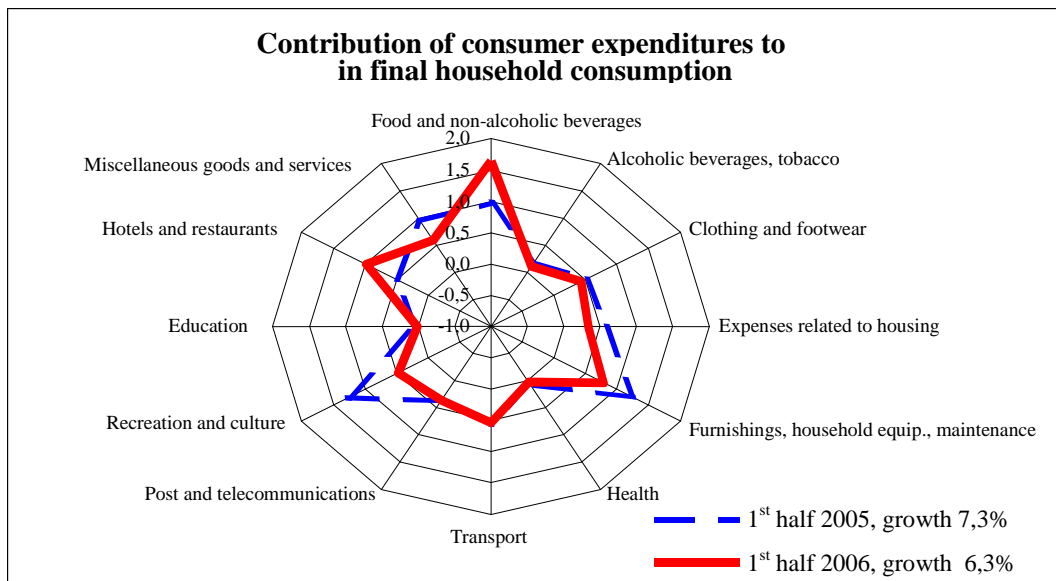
Contribution of consumer expenditures to in final household consumption

Food and non-alcoholic beverages

2,0
1,5
1,0
0,5
0,0
-0,5
-1,0

Alcoholic beverages, tobacco

Clothing and footwear

Expenses related to housing

Furnishings, household equip., maintenance

Health

Transport

Post and telecommunications

Recreation and culture

Education

Hotels and restaurants

Miscellaneous goods and services

1$^{st}$ half 2005, growth 7,3%

1$^{st}$ half 2006, growth 6,3%